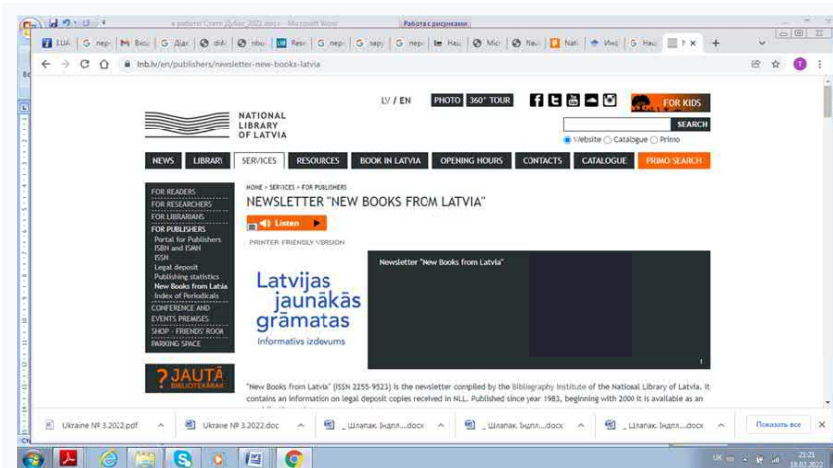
в роботі Стати Дубас 2022.docx - Microsoft Word
Работа с рисунками

lnb.lv/en/publishers/newsletter-new-books-latvia

NATIONAL LIBRARY OF LATVIA

LV / EN
PHOTO 360° TOUR
FOR KIDS
SEARCH
Website Catalogue Primo

NEWS
LIBRARY
SERVICES
RESOURCES
BOOK IN LATVIA
OPENING HOURS
CONTACTS
CATALOGUE
PRIMO SEARCH

FOR READERS
FOR RESEARCHERS
FOR LIBRARIANS
FOR PUBLISHERS
Portal for Publishers
ISBN and ISMN
ISSN
Legal deposit
Publishing statistics
New Books from Latvia
Index of Periodicals
CONFERENCE AND EVENTS PREMISES
SHOP - FRIENDS' ROOM
PARKING SPACE

JAUTĀ BIBLIOTEKĀRAM

HOME » SERVICES » FOR PUBLISHERS
NEWSLETTER "NEW BOOKS FROM LATVIA"
Listen
PRINTER FRIENDLY VERSION

Latvijas jaunākās grāmatas
Informatīvs izdevums

Newsletter "New Books from Latvia"

"New Books from Latvia" (ISSN 2255-9523) is the newsletter compiled by the Bibliography Institute of the National Library of Latvia. It contains an information on legal deposit copies received in NLL. Published since year 1983, beginning with 2000 it is available as an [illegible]

Ukraine № 3.2022.pdf
Ukraine № 3.2022.doc
_ Шлапак. Індлп....docx
_ Шлапак. Індлп....docx
_ Шлапак. Індлп....docx
Показать все

UK
21:21
18.07.2022